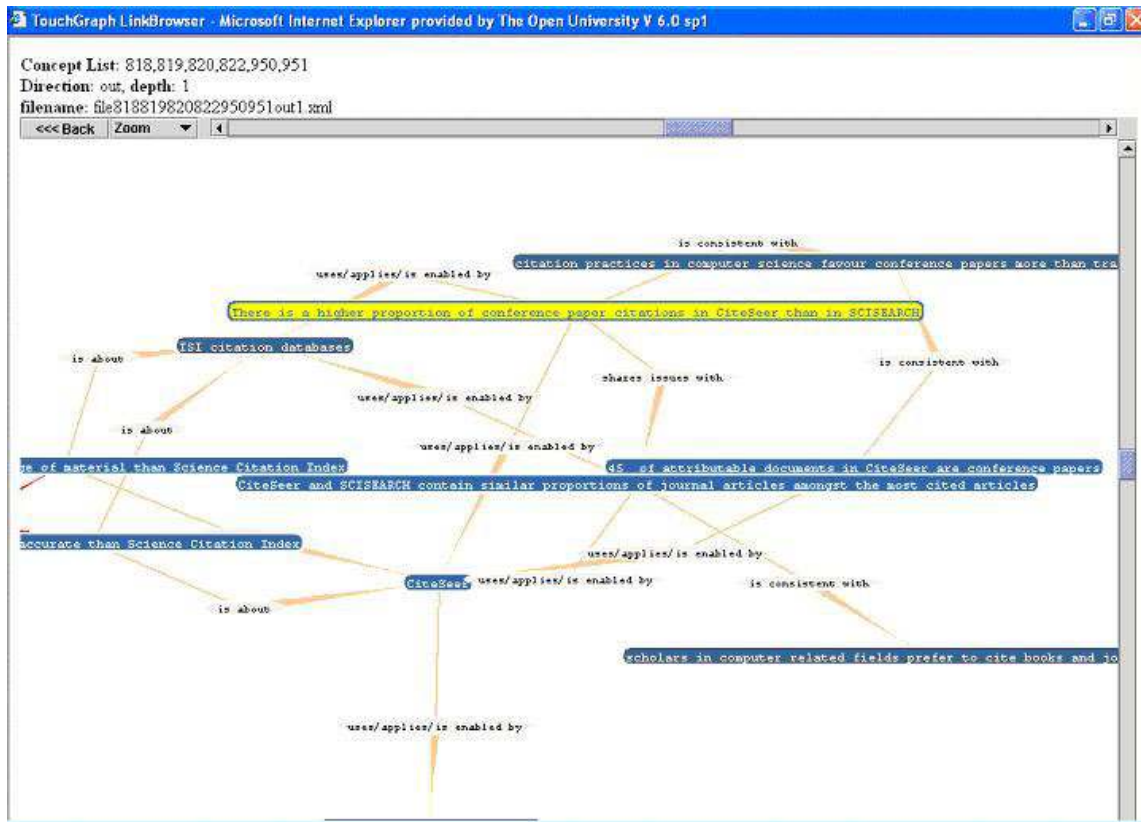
TouchGraph LinkBrowser - Microsoft Internet Explorer provided by The Open University V 6.0 sp1

Concept List: 818,819,820,822,950,951
Direction: out, depth: 1
filename: file818819820822950951out1.xml

<<<Back Zoom

is consistent with

citation practices in computer science favour conference papers more than tra

uses/applies/is enabled by

There is a higher proportion of conference paper citations in CiteSeer than in SCISEARCH

is about

TSI citation databases

is consistent with

shares issues with

uses/applies/is enabled by

is about

uses/applies/is enabled by

ge of material than Science Citation Index

45 of attributable documents in CiteSeer are conference papers

CiteSeer and SCISEARCH contain similar proportions of journal articles amongst the most cited articles

ccurate than Science Citation Index

uses/applies/is enabled by

CiteSeer

uses/applies/is enabled by

is consistent with

is about

scholars in computer related fields prefer to cite books and jo

uses/applies/is enabled by